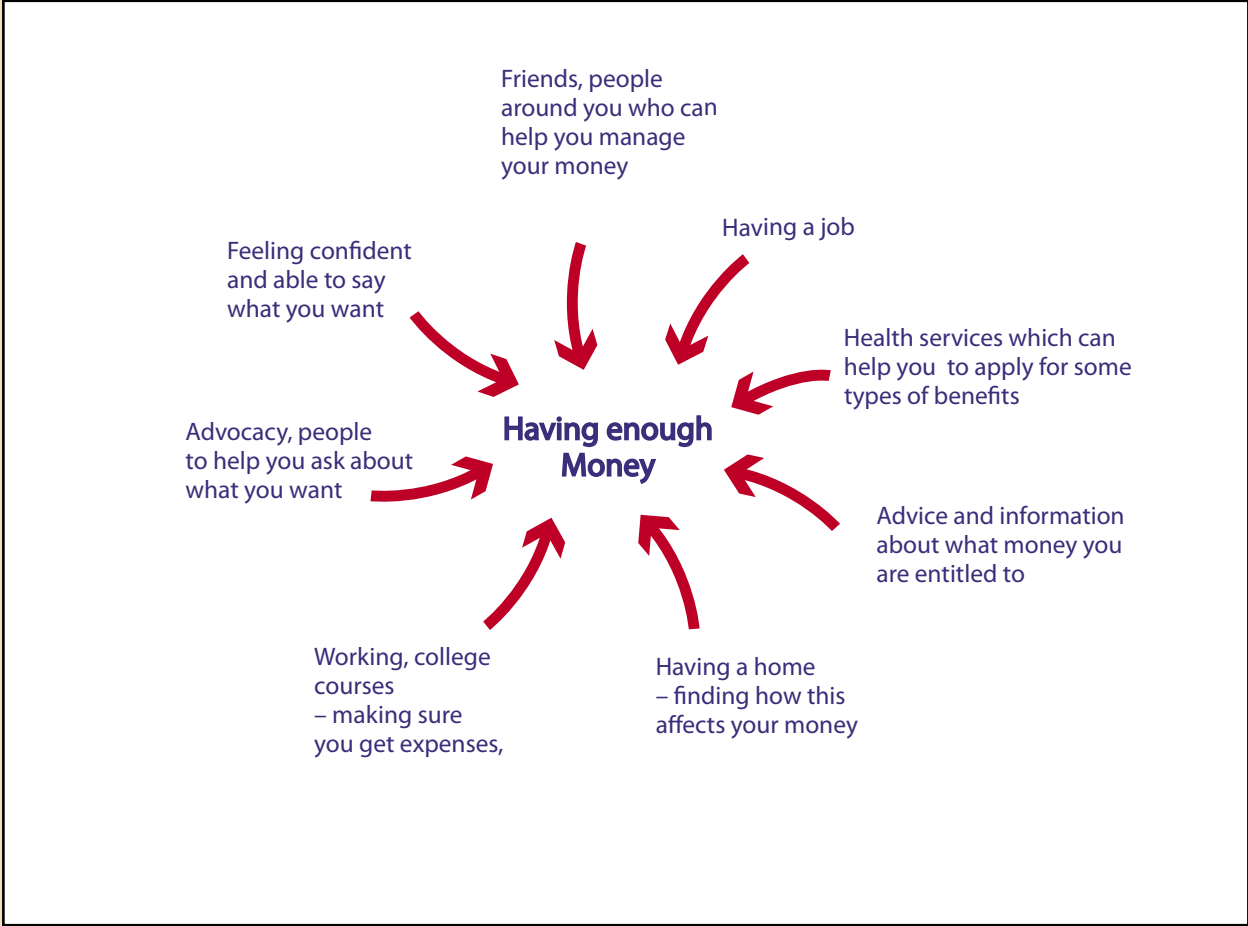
Friends, people around you who can help you manage your money

Having a job

Feeling confident and able to say what you want

Health services which can help you to apply for some types of benefits

Having enough Money

Advocacy, people to help you ask about what you want

Advice and information about what money you are entitled to

Working, college courses – making sure you get expenses,

Having a home – finding how this affects your money